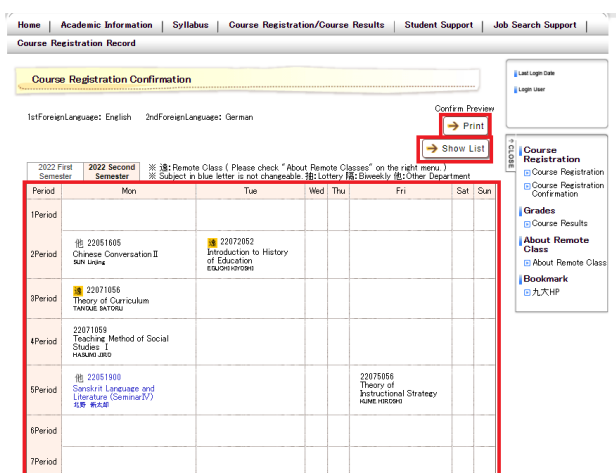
Home | Academic Information | Syllabus | Course Registration/Course Results | Student Support | Job Search Support
Course Registration Record

Course Registration Confirmation

1stForeignLanguage: English 2ndForeignLanguage: German

Confirm Preview
Print
Show List

2022 First Semester | 2022 Second Semester

※ 遠:Remote Class ( Please check "About Remote Classes" on the right menu. )
※ Subject in blue letter is not changeable. 抽:Lottery 隔:Biweekly 他:Other Department

| Period | Mon | Tue | Wed | Thu | Fri | Sat | Sun |
|---|---|---|---|---|---|---|---|
| 1Period | | | | | | | |
| 2Period | 他 22051605 Chinese Conversation II SUN Linjing | 遠 22072052 Introduction to History of Education ESUICHI KIYOSHI | | | | | |
| 3Period | 遠 22071056 Theory of Curriculum TANOUE SATORU | | | | | | |
| 4Period | 22071059 Teaching Method of Social Studies I HASUMI JIRO | | | | | | |
| 5Period | 他 22051900 Sanskrit Language and Literature (SeminarIV) 岡野 潔太郎 | | | | 22075056 Theory of Instructional Strategy KUME HIROSHI | | |
| 6Period | | | | | | | |
| 7Period | | | | | | | |

Last Login Date
Login User

CLOSE

Course Registration
Course Registration
Course Registration Confirmation
Grades
Course Results
About Remote Class
About Remote Class
Bookmark
九大HP